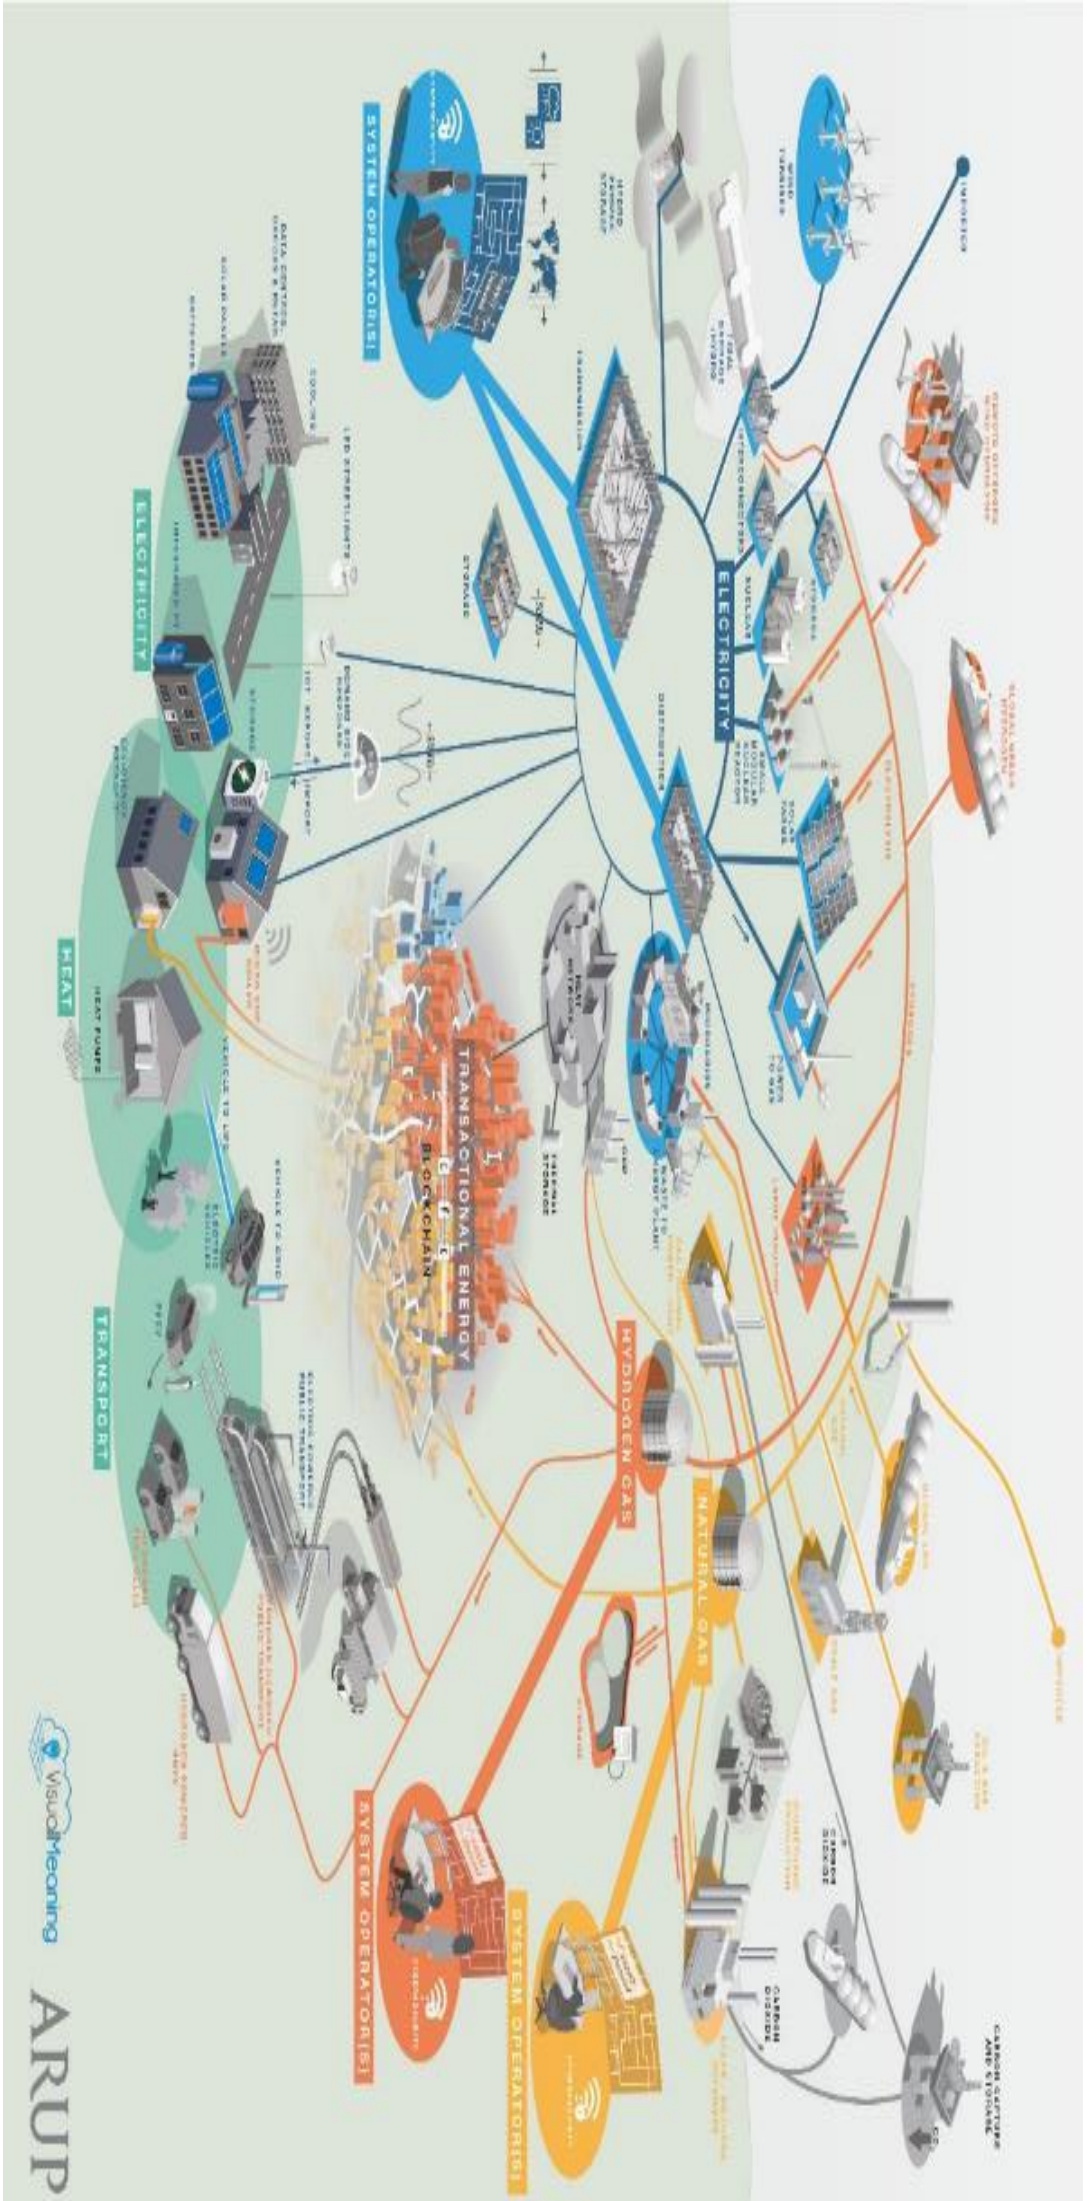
SYSTEM OPERATOR(S)

ELECTRICITY

TRANSACTIONAL ENERGY

BLOCKCHAIN

HYDROGEN GAS

NATURAL GAS

SYSTEM OPERATOR(S)

SYSTEM OPERATOR(S)

ELECTRICITY

HEAT

TRANSPORT

WIND TURBINES

INTERCONNECTORS

NUCLEAR

STORAGE

TRANSMISSION

DISTRIBUTION

SOLAR FARMS

HEAT PUMPS

ELECTRIC VEHICLES

VEHICLE TO GRID

CARBON CAPTURE AND STORAGE

CARBON DIOXIDE

STORAGE

VisualMeaning

ARUP